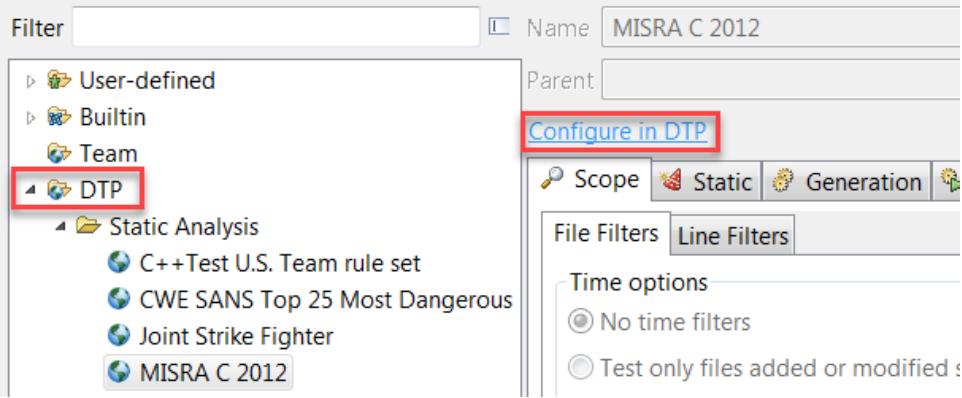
Filter

User-defined
Builtin
Team
DTP
Static Analysis
C++Test U.S. Team rule set
CWE SANS Top 25 Most Dangerous
Joint Strike Fighter
MISRA C 2012

Name MISRA C 2012
Parent
Configure in DTP

Scope | Static | Generation

File Filters | Line Filters

Time options
No time filters
Test only files added or modified s